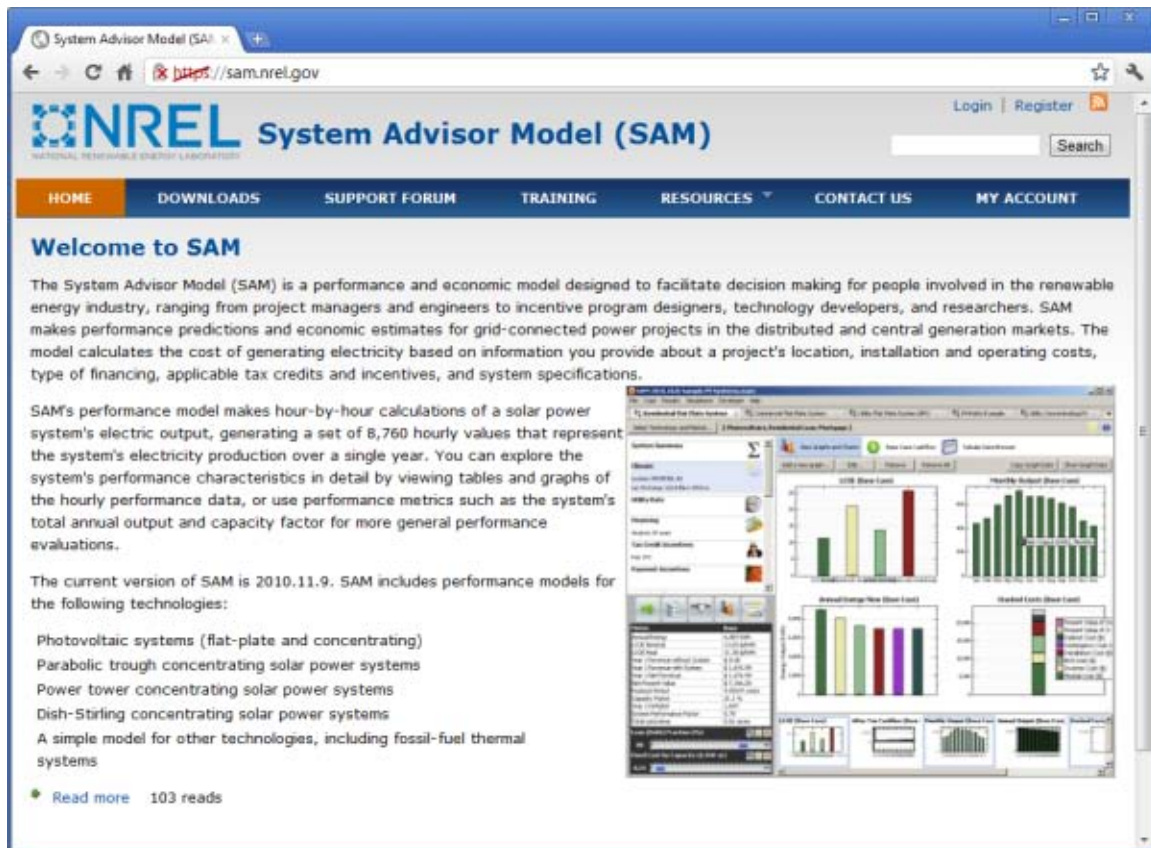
System Advisor Model (SAM ×

https://sam.nrel.gov

NREL System Advisor Model (SAM)

NATIONAL RENEWABLE ENERGY LABORATORY

Login | Register

Search

HOME DOWNLOADS SUPPORT FORUM TRAINING RESOURCES CONTACT US MY ACCOUNT

Welcome to SAM

The System Advisor Model (SAM) is a performance and economic model designed to facilitate decision making for people involved in the renewable energy industry, ranging from project managers and engineers to incentive program designers, technology developers, and researchers. SAM makes performance predictions and economic estimates for grid-connected power projects in the distributed and central generation markets. The model calculates the cost of generating electricity based on information you provide about a project's location, installation and operating costs, type of financing, applicable tax credits and incentives, and system specifications.

SAM's performance model makes hour-by-hour calculations of a solar power system's electric output, generating a set of 8,760 hourly values that represent the system's electricity production over a single year. You can explore the system's performance characteristics in detail by viewing tables and graphs of the hourly performance data, or use performance metrics such as the system's total annual output and capacity factor for more general performance evaluations.

The current version of SAM is 2010.11.9. SAM includes performance models for the following technologies:

Photovoltaic systems (flat-plate and concentrating)
Parabolic trough concentrating solar power systems
Power tower concentrating solar power systems
Dish-Stirling concentrating solar power systems
A simple model for other technologies, including fossil-fuel thermal systems

Read more 103 reads

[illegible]